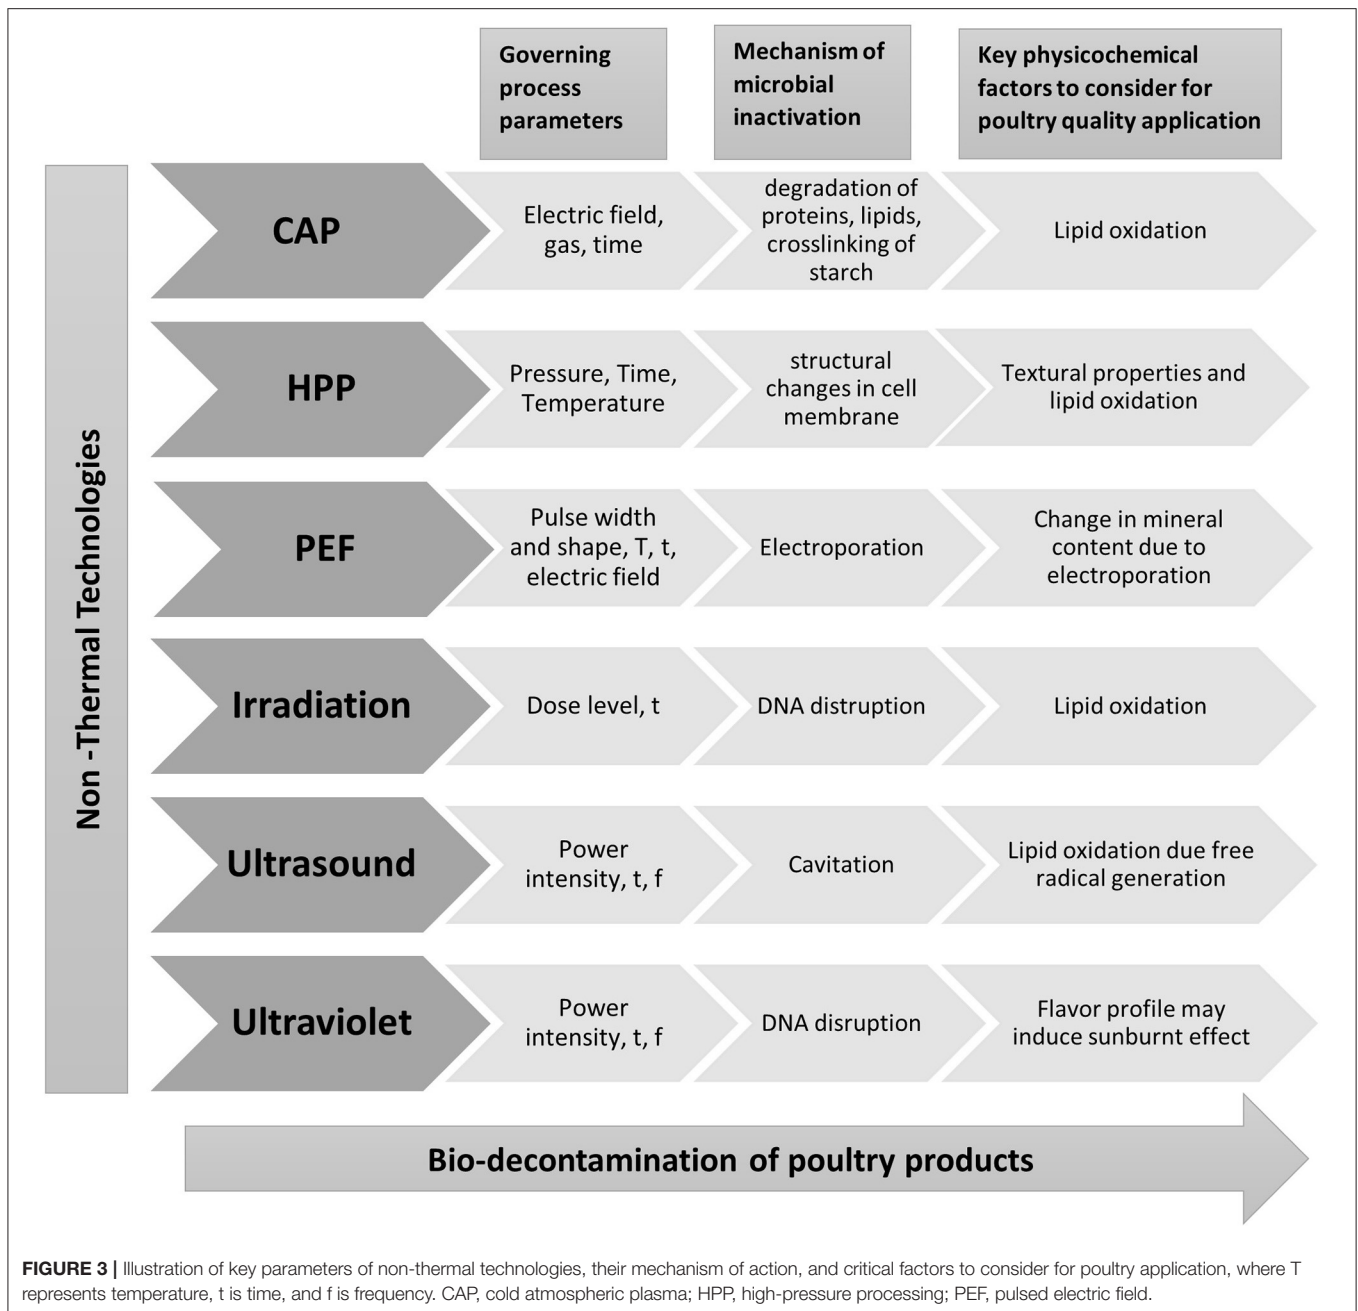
Non -Thermal Technologies

| | Governing process parameters | Mechanism of microbial inactivation | Key physicochemical factors to consider for poultry quality application |
|---|---|---|---|
| CAP | Electric field, gas, time | degradation of proteins, lipids, crosslinking of starch | Lipid oxidation |
| HPP | Pressure, Time, Temperature | structural changes in cell membrane | Textural properties and lipid oxidation |
| PEF | Pulse width and shape, T, t, electric field | Electroporation | Change in mineral content due to electroporation |
| Irradiation | Dose level, t | DNA distruption | Lipid oxidation |
| Ultrasound | Power intensity, t, f | Cavitation | Lipid oxidation due free radical generation |
| Ultraviolet | Power intensity, t, f | DNA disruption | Flavor profile may induce sunburnt effect |

Bio-decontamination of poultry products

FIGURE 3 | Illustration of key parameters of non-thermal technologies, their mechanism of action, and critical factors to consider for poultry application, where T represents temperature, t is time, and f is frequency. CAP, cold atmospheric plasma; HPP, high-pressure processing; PEF, pulsed electric field.